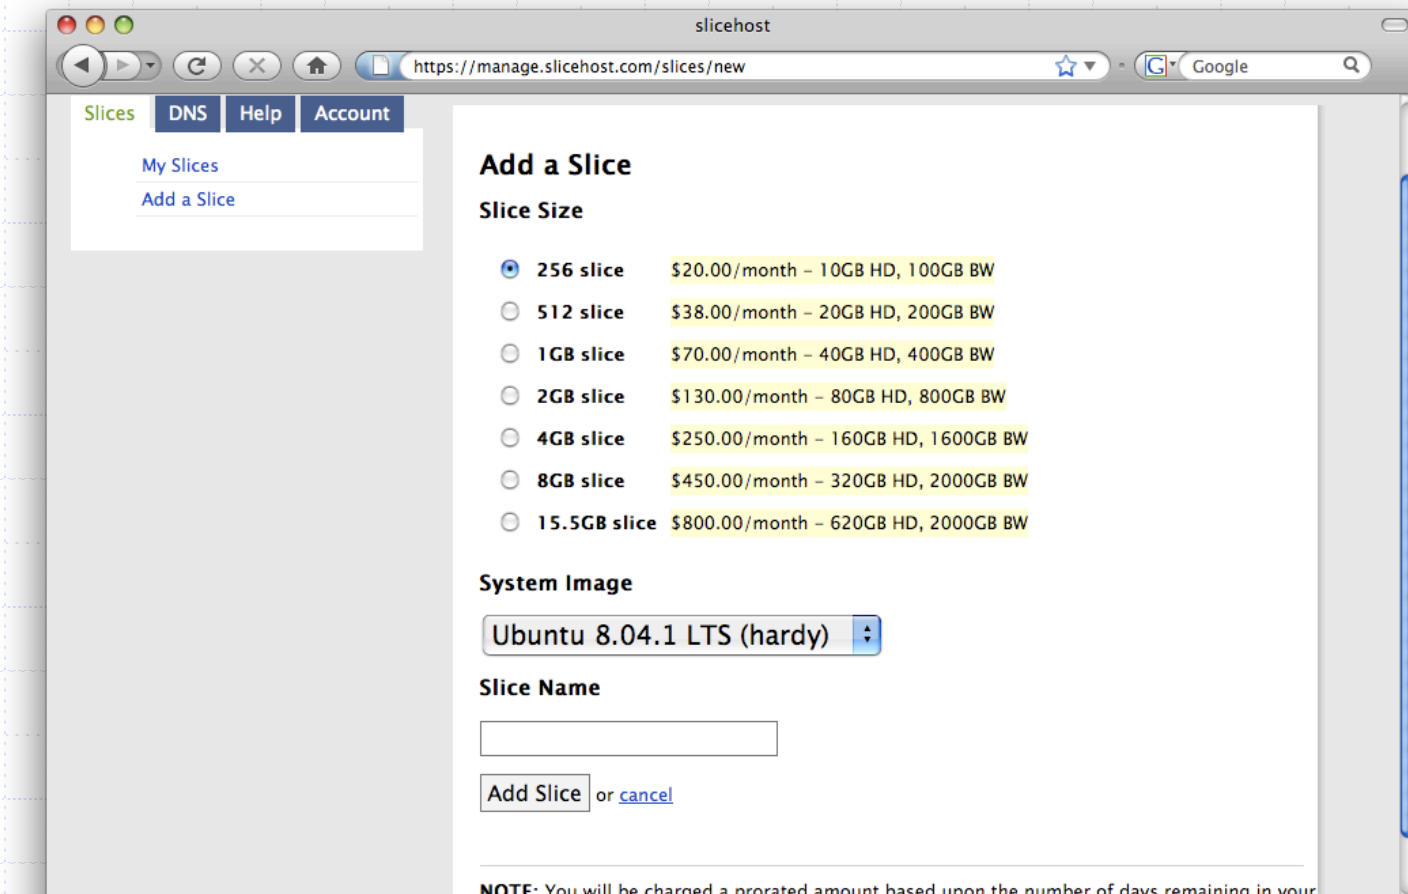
slicehost

https://manage.slicehost.com/slices/new

Google

Slices DNS Help Account

My Slices
Add a Slice

Add a Slice

Slice Size

256 slice $20.00/month – 10GB HD, 100GB BW
512 slice $38.00/month – 20GB HD, 200GB BW
1GB slice $70.00/month – 40GB HD, 400GB BW
2GB slice $130.00/month – 80GB HD, 800GB BW
4GB slice $250.00/month – 160GB HD, 1600GB BW
8GB slice $450.00/month – 320GB HD, 2000GB BW
15.5GB slice $800.00/month – 620GB HD, 2000GB BW

System Image

Ubuntu 8.04.1 LTS (hardy)

Slice Name

Add Slice or cancel

NOTE: You will be charged a prorated amount based upon the number of days remaining in your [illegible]